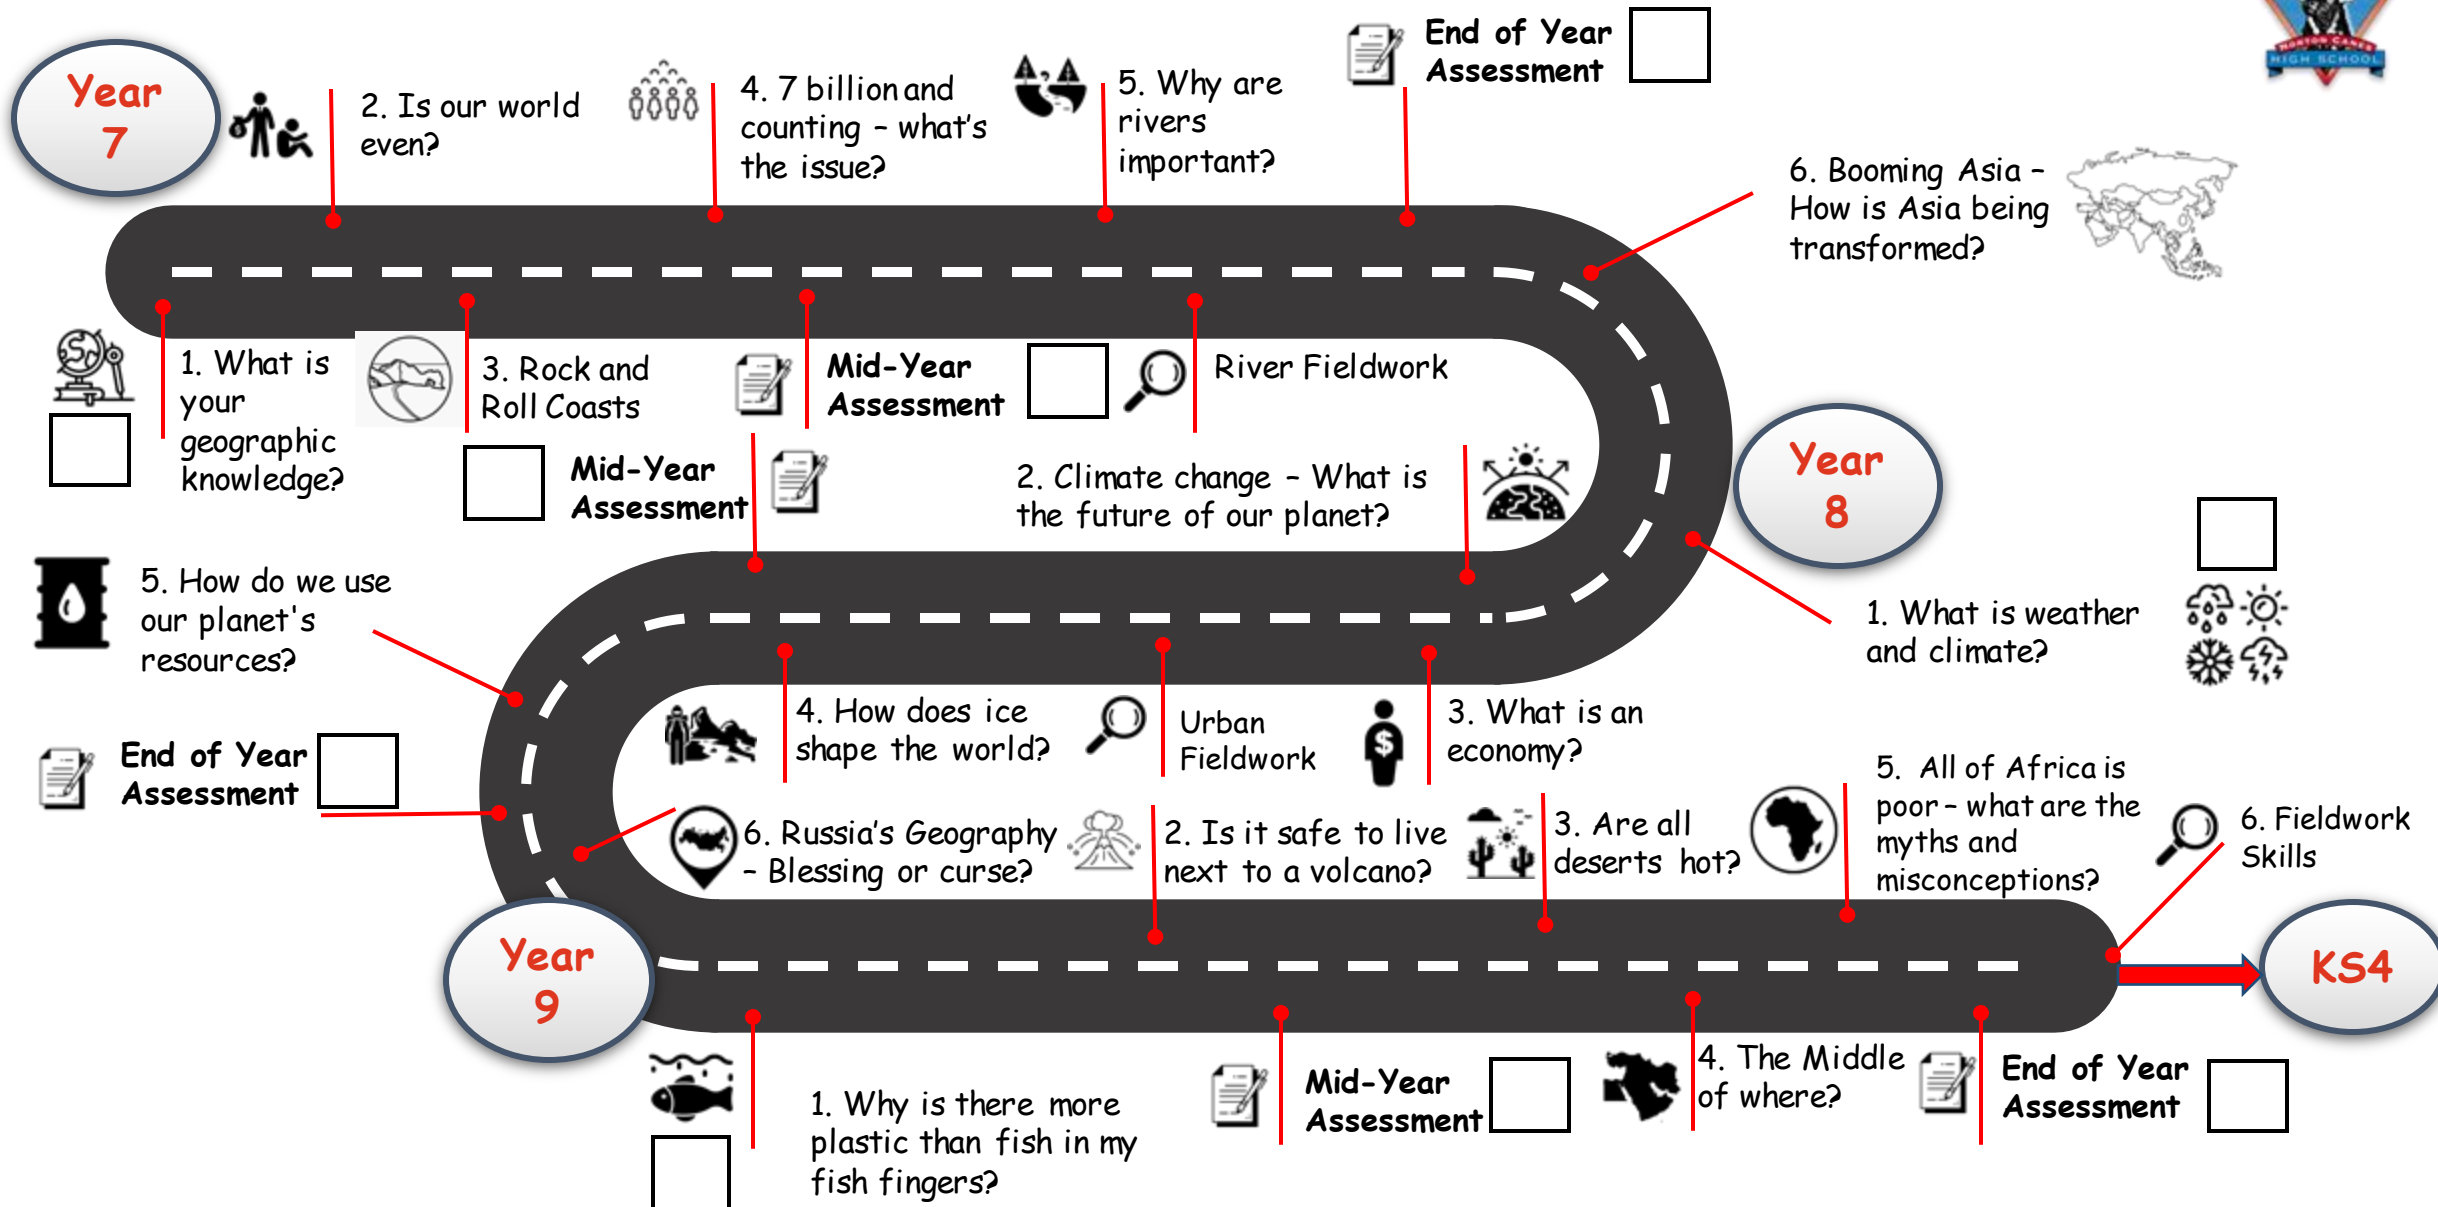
Year 7

2. Is our world even?

4. 7 billion and counting – what's the issue?

5. Why are rivers important?

End of Year Assessment

HIGH SCHOOL

6. Booming Asia – How is Asia being transformed?

1. What is your geographic knowledge?

3. Rock and Roll Coasts

Mid-Year Assessment

River Fieldwork

Mid-Year Assessment

2. Climate change – What is the future of our planet?

Year 8

5. How do we use our planet's resources?

1. What is weather and climate?

End of Year Assessment

4. How does ice shape the world?

Urban Fieldwork

3. What is an economy?

5. All of Africa is poor – what are the myths and misconceptions?

6. Russia's Geography – Blessing or curse?

2. Is it safe to live next to a volcano?

3. Are all deserts hot?

6. Fieldwork Skills

Year 9

KS4

1. Why is there more plastic than fish in my fish fingers?

Mid-Year Assessment

4. The Middle of where?

End of Year Assessment